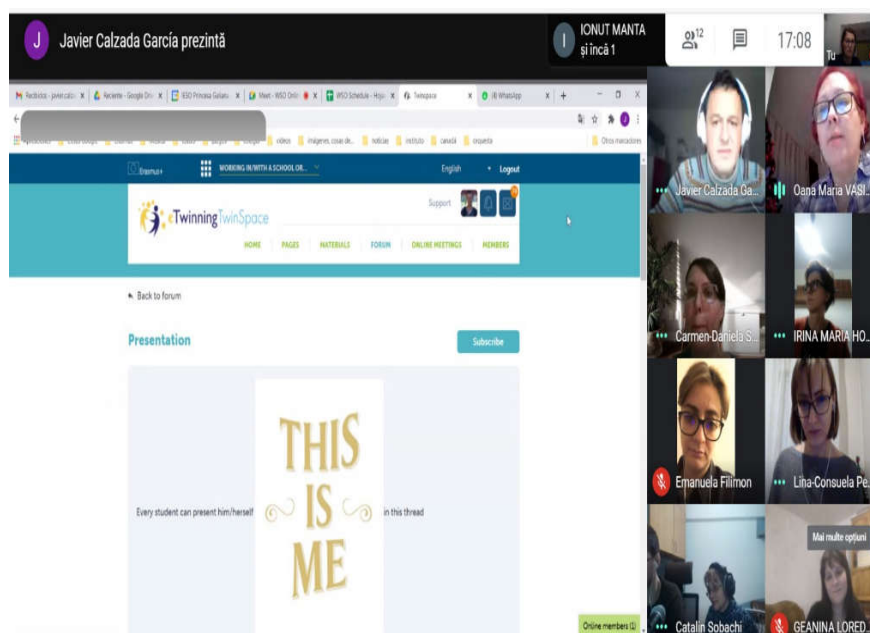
J Javier Calzada García prezintă

IONUT MANTA și încă 1

12

17:08

Tu

Recibidos - javier.calza | Reciente - Google Drive | IESO Princesa Galiana | Meet - WSO Online | WSO Schedule - Hoja | Twinspace | (8) WhatsApp

aplicaciones | vídeos | imágenes, cosas de... | noticias | instituto | canalá | orquesta | Otros marcadores

Erasmus+ | WORKING IN/WITH A SCHOOL OR... | English | Logout

eTwinning TwinSpace

Support

HOME | PAGES | MATERIALS | FORUM | ONLINE MEETINGS | MEMBERS

Back to forum

Presentation

Subscribe

Every student can present him/herself

THIS IS ME

in this thread

Online members (1)

Javier Calzada Ga...

Oana Maria VASI...

Carmen-Daniela S...

IRINA MARIA HO...

Emanuela Filimon

Lina-Consuela Pe...

Mai multe opțiuni

Catalin Sobachi

GEANINA LORED...